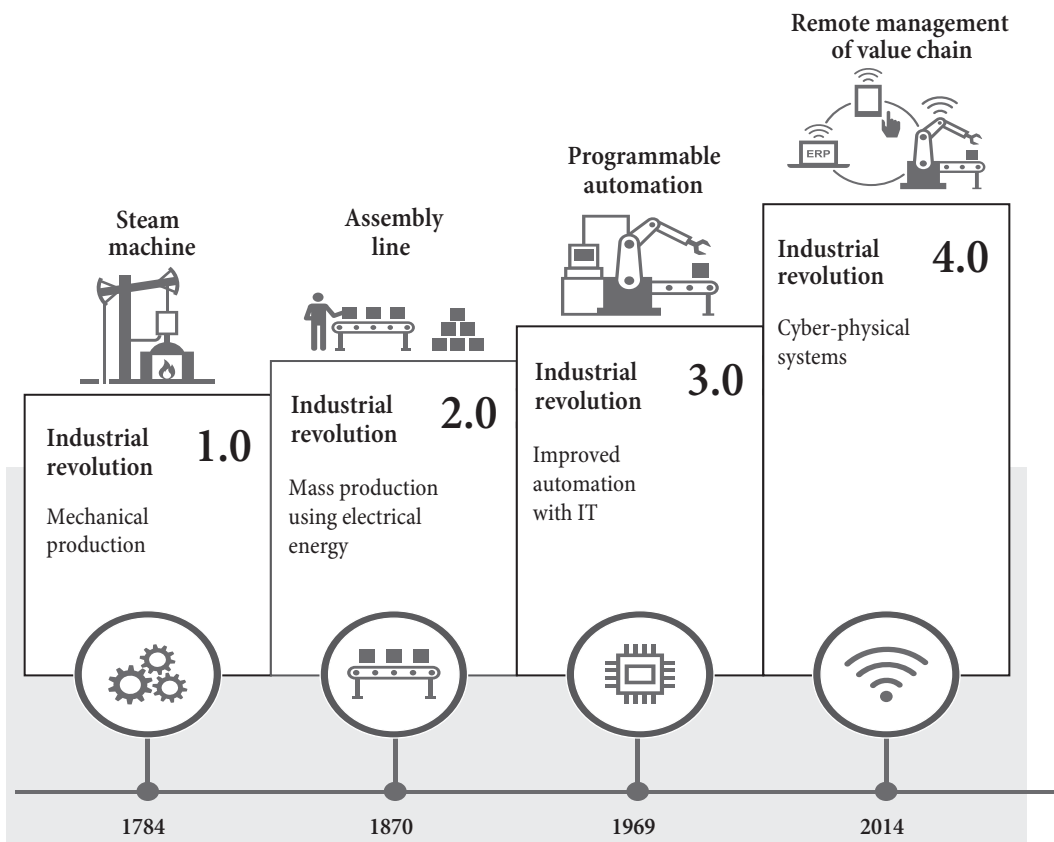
Steam machine

Industrial revolution 1.0

Mechanical production

Assembly line

Industrial revolution 2.0

Mass production using electrical energy

Programmable automation

Industrial revolution 3.0

Improved automation with IT

Remote management of value chain

ERP

Industrial revolution 4.0

Cyber-physical systems

1784

1870

1969

2014